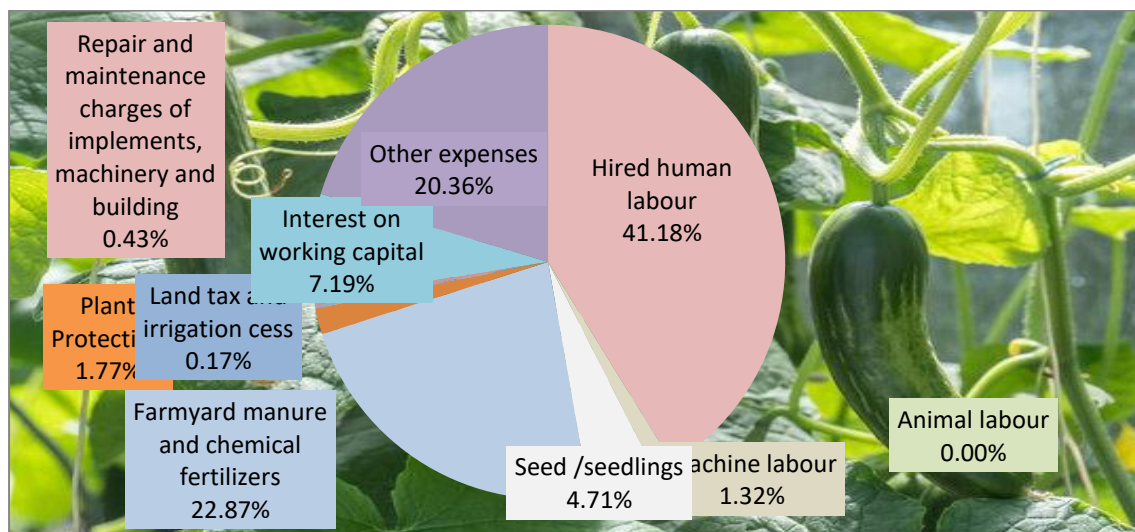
Repair and maintenance charges of implements, machinery and building 0.43%

Other expenses 20.36%

Hired human labour 41.18%

Interest on working capital 7.19%

Plant Protecti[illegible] 1.77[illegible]

Land tax and irrigation cess 0.17%

Farmyard manure and chemical fertilizers 22.87%

Seed /seedlings 4.71%

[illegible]achine labour 1.32%

Animal labour 0.00%